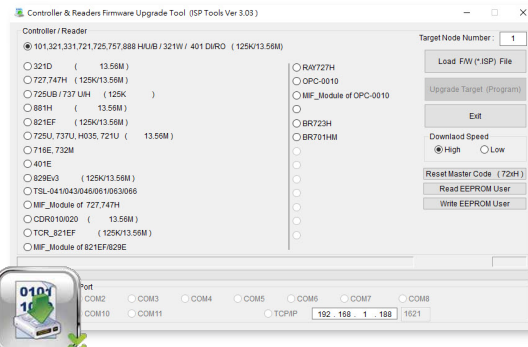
Controller & Readers Firmware Upgrade Tool (ISP Tools Ver 3.03)

Controller / Reader

101,321,331,721,725,757,888 H/U/B / 321W / 401 DI/RO (125K/13.56M)

321D ( 13.56M )
727,747H (125K/13.56M)
725UB / 737 U/H (125K )
881H ( 13.56M )
821EF (125K/13.56M)
725U, 737U, H035, 721U ( 13.56M )
716E, 732M
401E
829Ev3 (125K/13.56M)
TSL-041/043/046/061/063/066
MIF_Module of 727,747H
CDR010/020 ( 13.56M )
TCR_821EF (125K/13.56M)
MIF_Module of 821EF/829E

RAY727H
OPC-0010
MIF_Module of OPC-0010

BR723H
BR701HM

Target Node Number : 1

Load F/W (*.ISP) File

Upgrade Target (Program)

Exit

Download Speed
High Low

Reset Master Code (72xH)
Read EEPROM User
Write EEPROM User

Port
COM2 COM3 COM4 COM5 COM6 COM7 COM8
COM10 COM11 TCP/IP 192 . 168 . 1 . 188 1621

0101
10